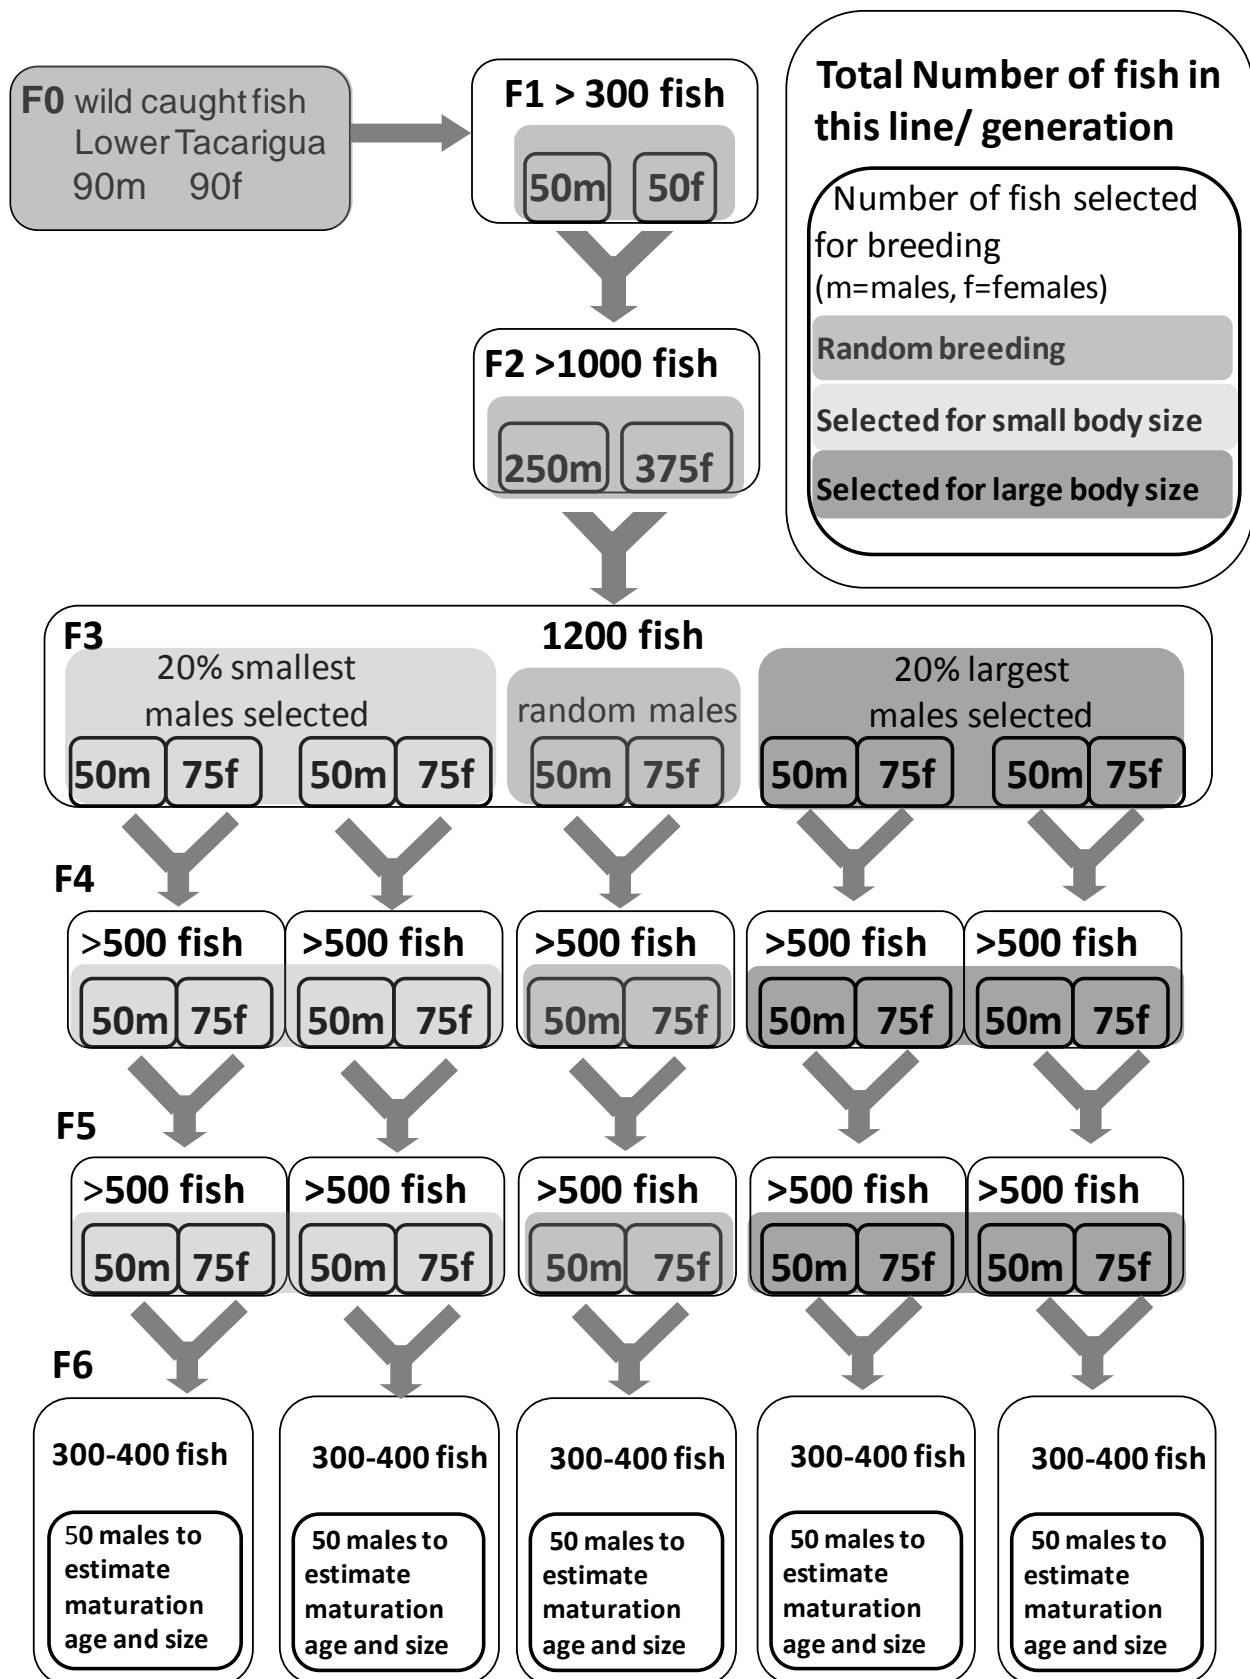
F0 wild caught fish
Lower Tacarigua
90m 90f

F1 > 300 fish
50m 50f

F2 >1000 fish
250m 375f

Total Number of fish in this line/ generation

Number of fish selected for breeding
(m=males, f=females)

Random breeding

Selected for small body size

Selected for large body size

F3
1200 fish

20% smallest males selected
50m 75f 50m 75f

random males
50m 75f

20% largest males selected
50m 75f 50m 75f

F4
>500 fish
50m 75f
>500 fish
50m 75f
>500 fish
50m 75f
>500 fish
50m 75f
>500 fish
50m 75f

F5
>500 fish
50m 75f
>500 fish
50m 75f
>500 fish
50m 75f
>500 fish
50m 75f
>500 fish
50m 75f

F6
300-400 fish
50 males to estimate maturation age and size

300-400 fish
50 males to estimate maturation age and size

300-400 fish
50 males to estimate maturation age and size

300-400 fish
50 males to estimate maturation age and size

300-400 fish
50 males to estimate maturation age and size